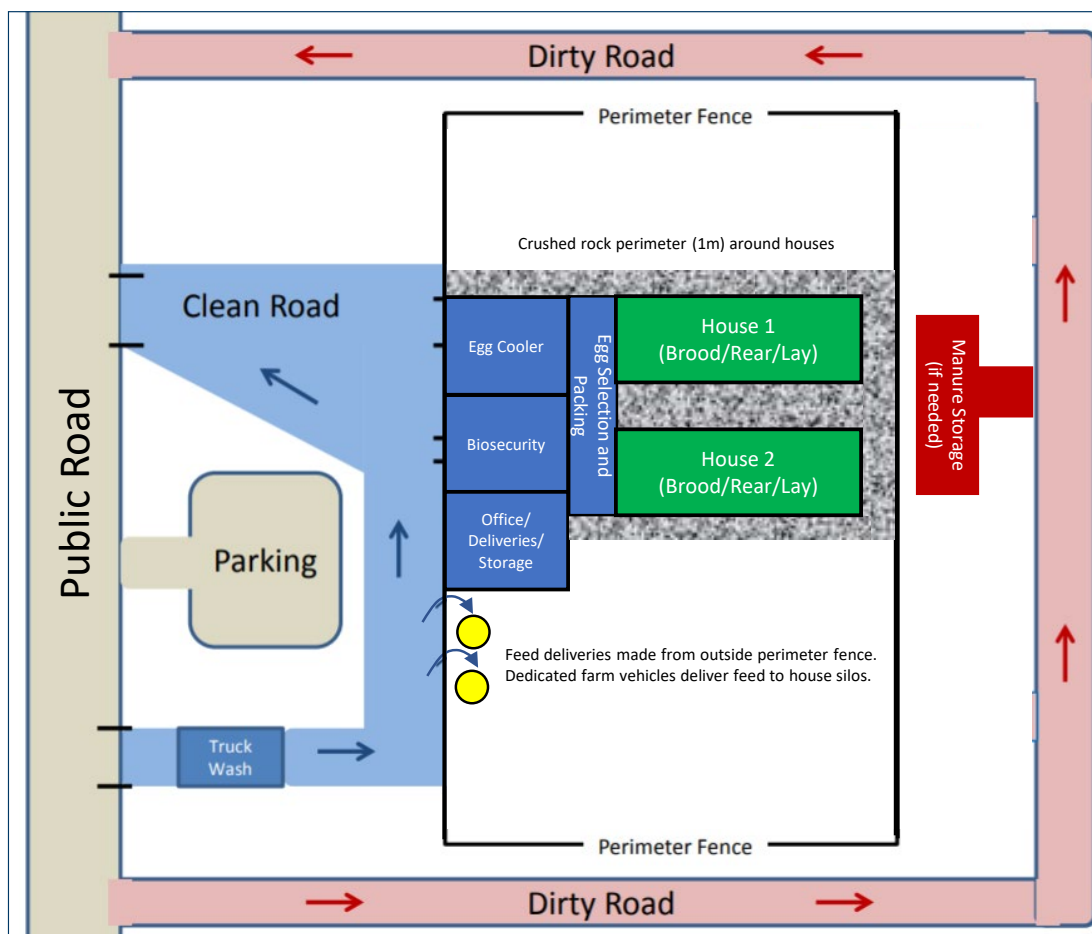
Dirty Road

Perimeter Fence

Crushed rock perimeter (1m) around houses

Clean Road

Public Road

Egg Cooler

Biosecurity

Office/ Deliveries/ Storage

Egg Selection and Packing

House 1 (Brood/Rear/Lay)

House 2 (Brood/Rear/Lay)

Manure Storage (if needed)

Parking

Feed deliveries made from outside perimeter fence. Dedicated farm vehicles deliver feed to house silos.

Truck Wash

Perimeter Fence

Dirty Road